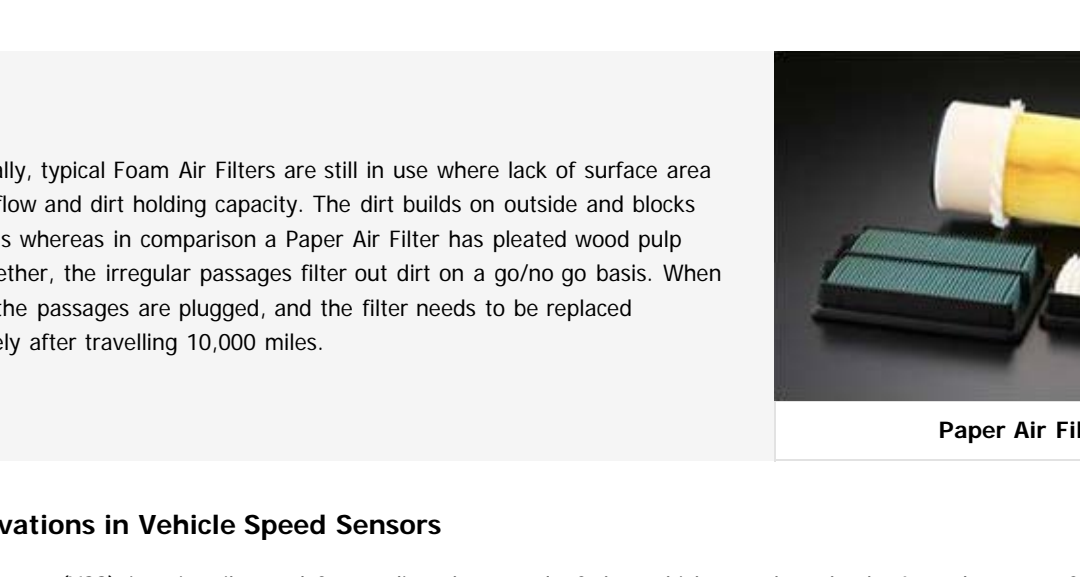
ally, typical Foam Air Filters are still in use where lack of surface area flow and dirt holding capacity. The dirt builds on outside and blocks s whereas in comparison a Paper Air Filter has pleated wood pulp ether, the irregular passages filter out dirt on a go/no go basis. When the passages are plugged, and the filter needs to be replaced ely after travelling 10,000 miles.

Paper Air Fil

vations in Vehicle Speed Sensors